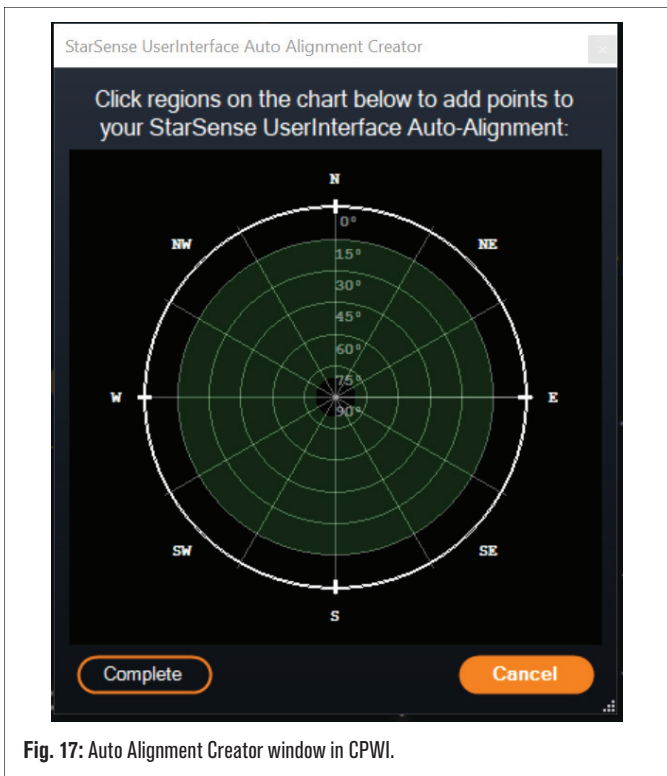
StarSense UserInterface Auto Alignment Creator

Click regions on the chart below to add points to your StarSense UserInterface Auto-Alignment:

N

NW

NE

0°

15°

30°

45°

60°

75°

90°

W

E

SW

SE

S

Complete

Cancel

**Fig. 17:** Auto Alignment Creator window in CPWI.